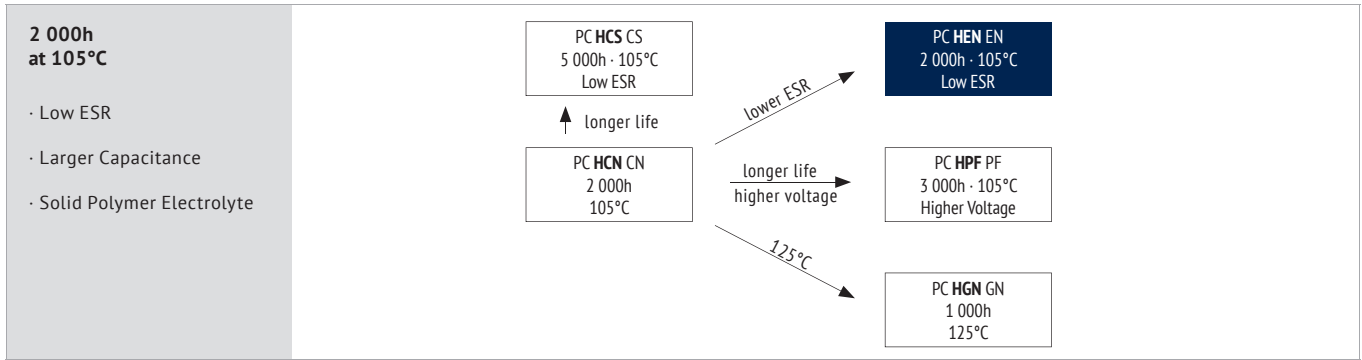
**2 000h at 105°C**

· Low ESR

· Larger Capacitance

· Solid Polymer Electrolyte

PC **HCS** CS
5 000h · 105°C
Low ESR

longer life

PC **HCN** CN
2 000h
105°C

lower ESR

PC **HEN** EN
2 000h · 105°C
Low ESR

longer life
higher voltage

PC **HPF** PF
3 000h · 105°C
Higher Voltage

125°C

PC **HGN** GN
1 000h
125°C